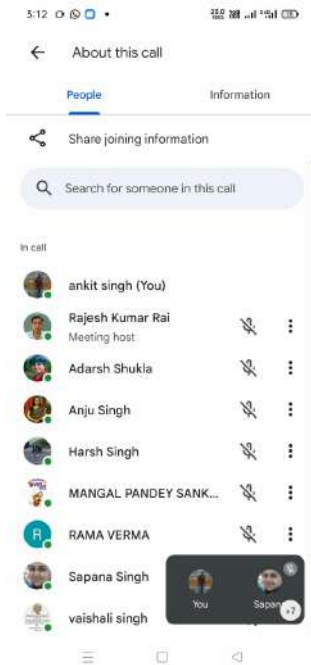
3:12

About this call

People

Information

Share joining information

Search for someone in this call

In call

ankit singh (You)

Rajesh Kumar Rai
Meeting host

Adarsh Shukla

Anju Singh

Harsh Singh

MANGAL PANDEY SANK...

R

RAMA VERMA

Sapana Singh

vaishali singh

You

Sapan

+7